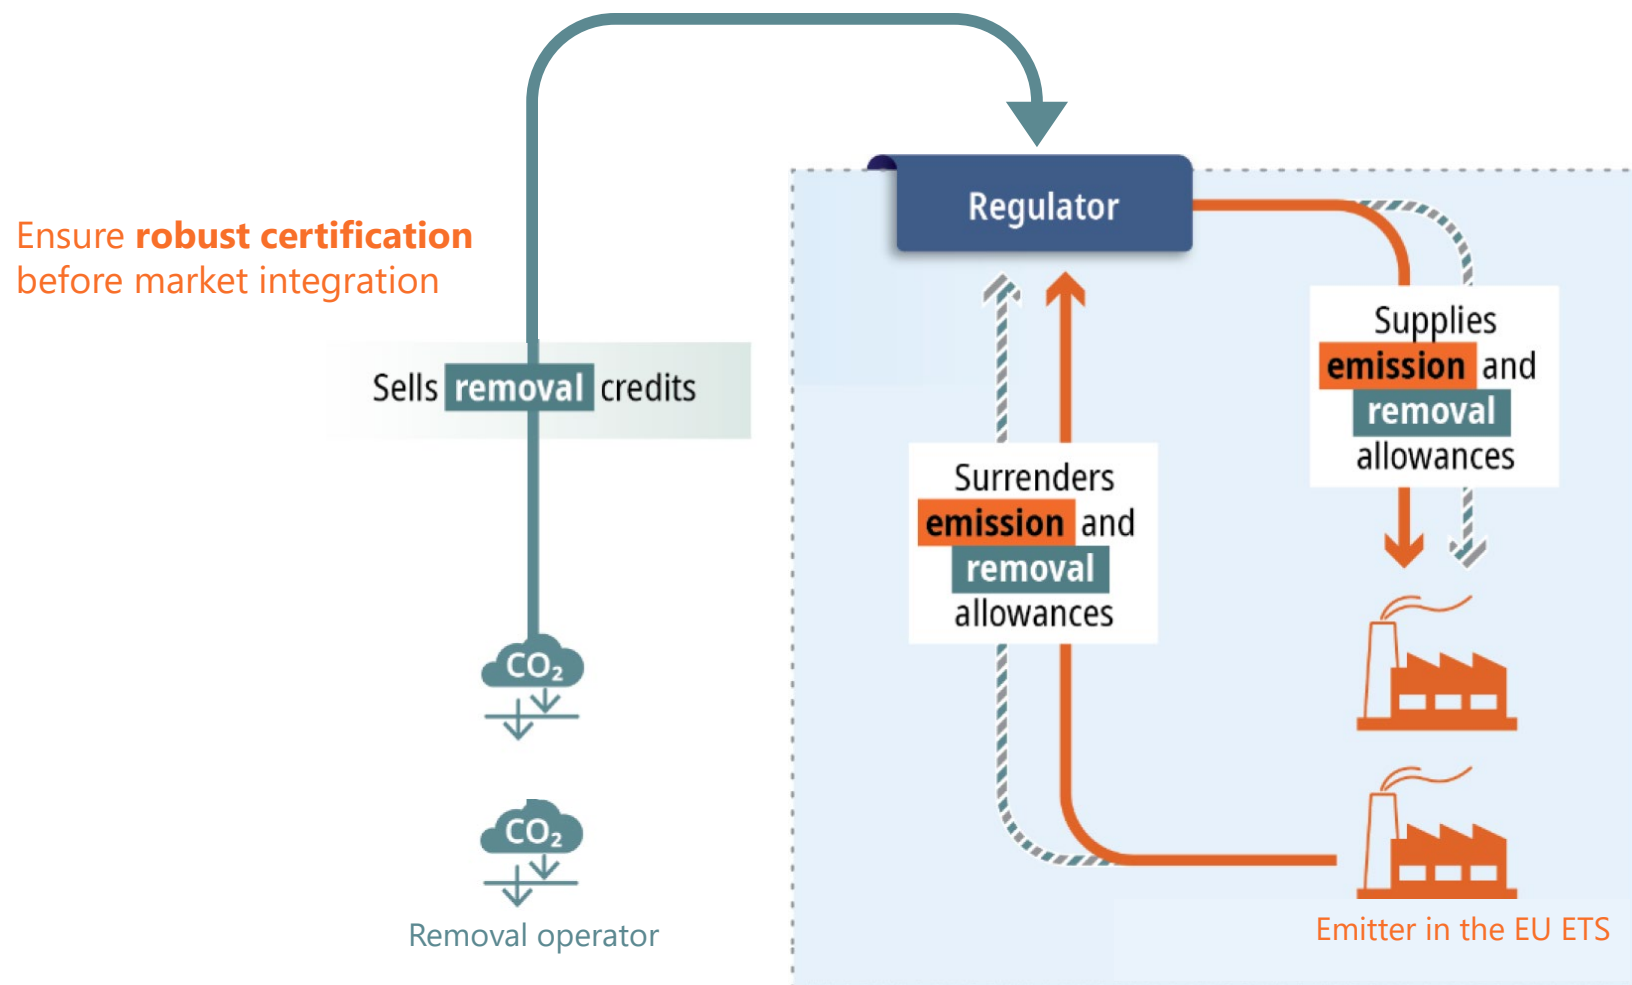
Ensure **robust certification** before market integration

Sells removal credits

Regulator

Supplies emission and removal allowances

Surrenders emission and removal allowances

$CO_2$

$CO_2$

Removal operator

Emitter in the EU ETS